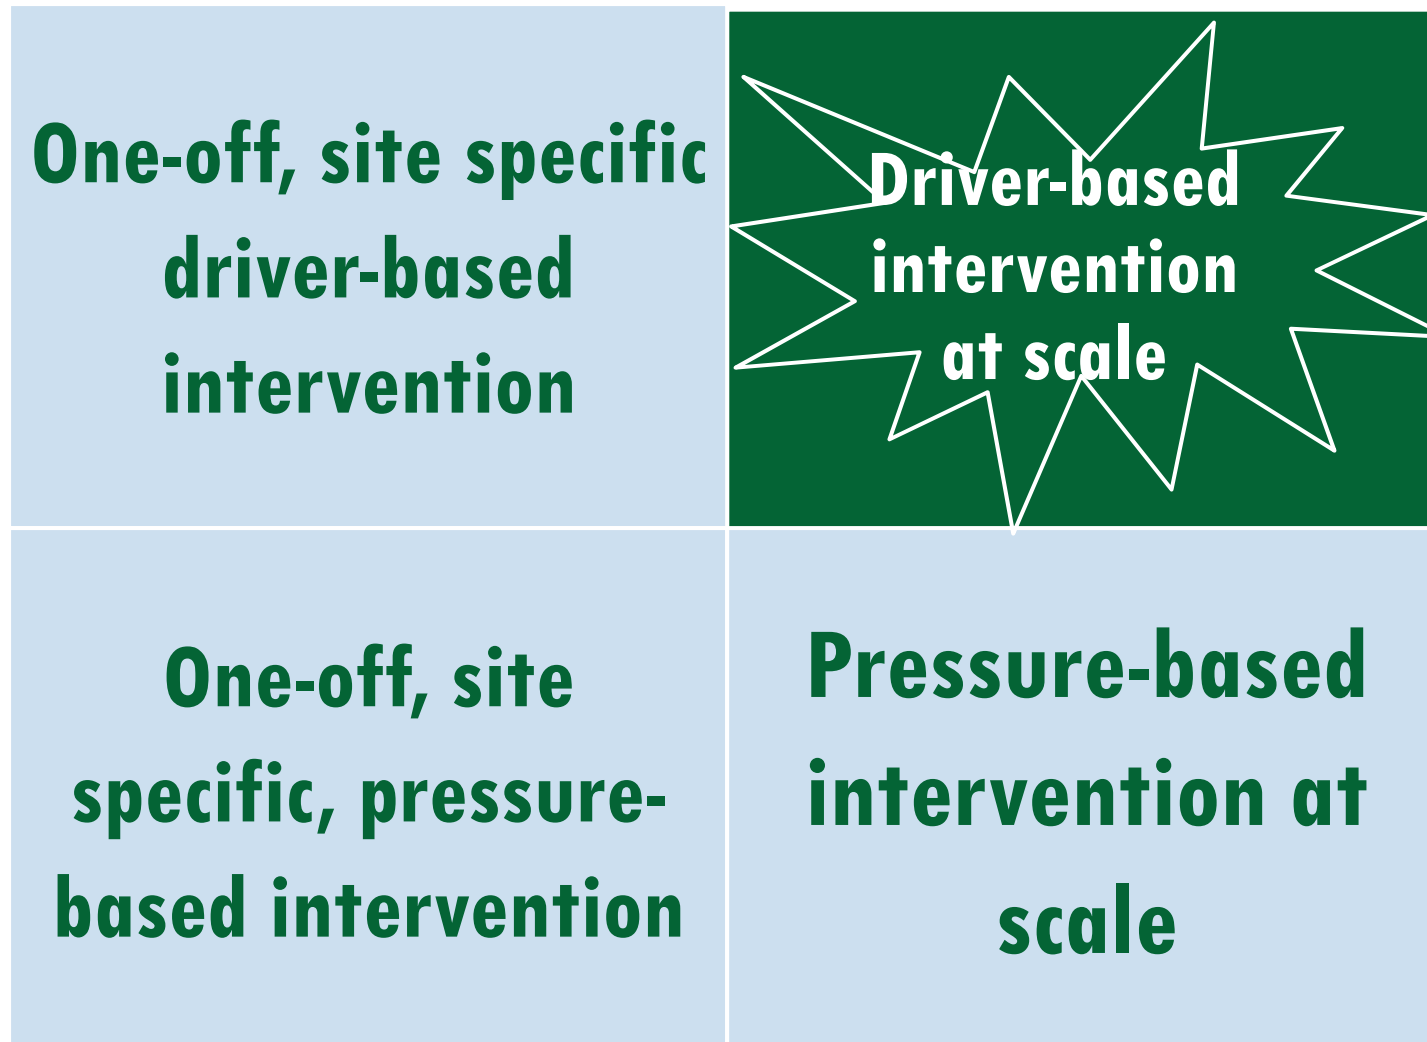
| | |
|---|---|
| One-off, site specific driver-based intervention | Driver-based intervention at scale |
| One-off, site specific, pressure-based intervention | Pressure-based intervention at scale |